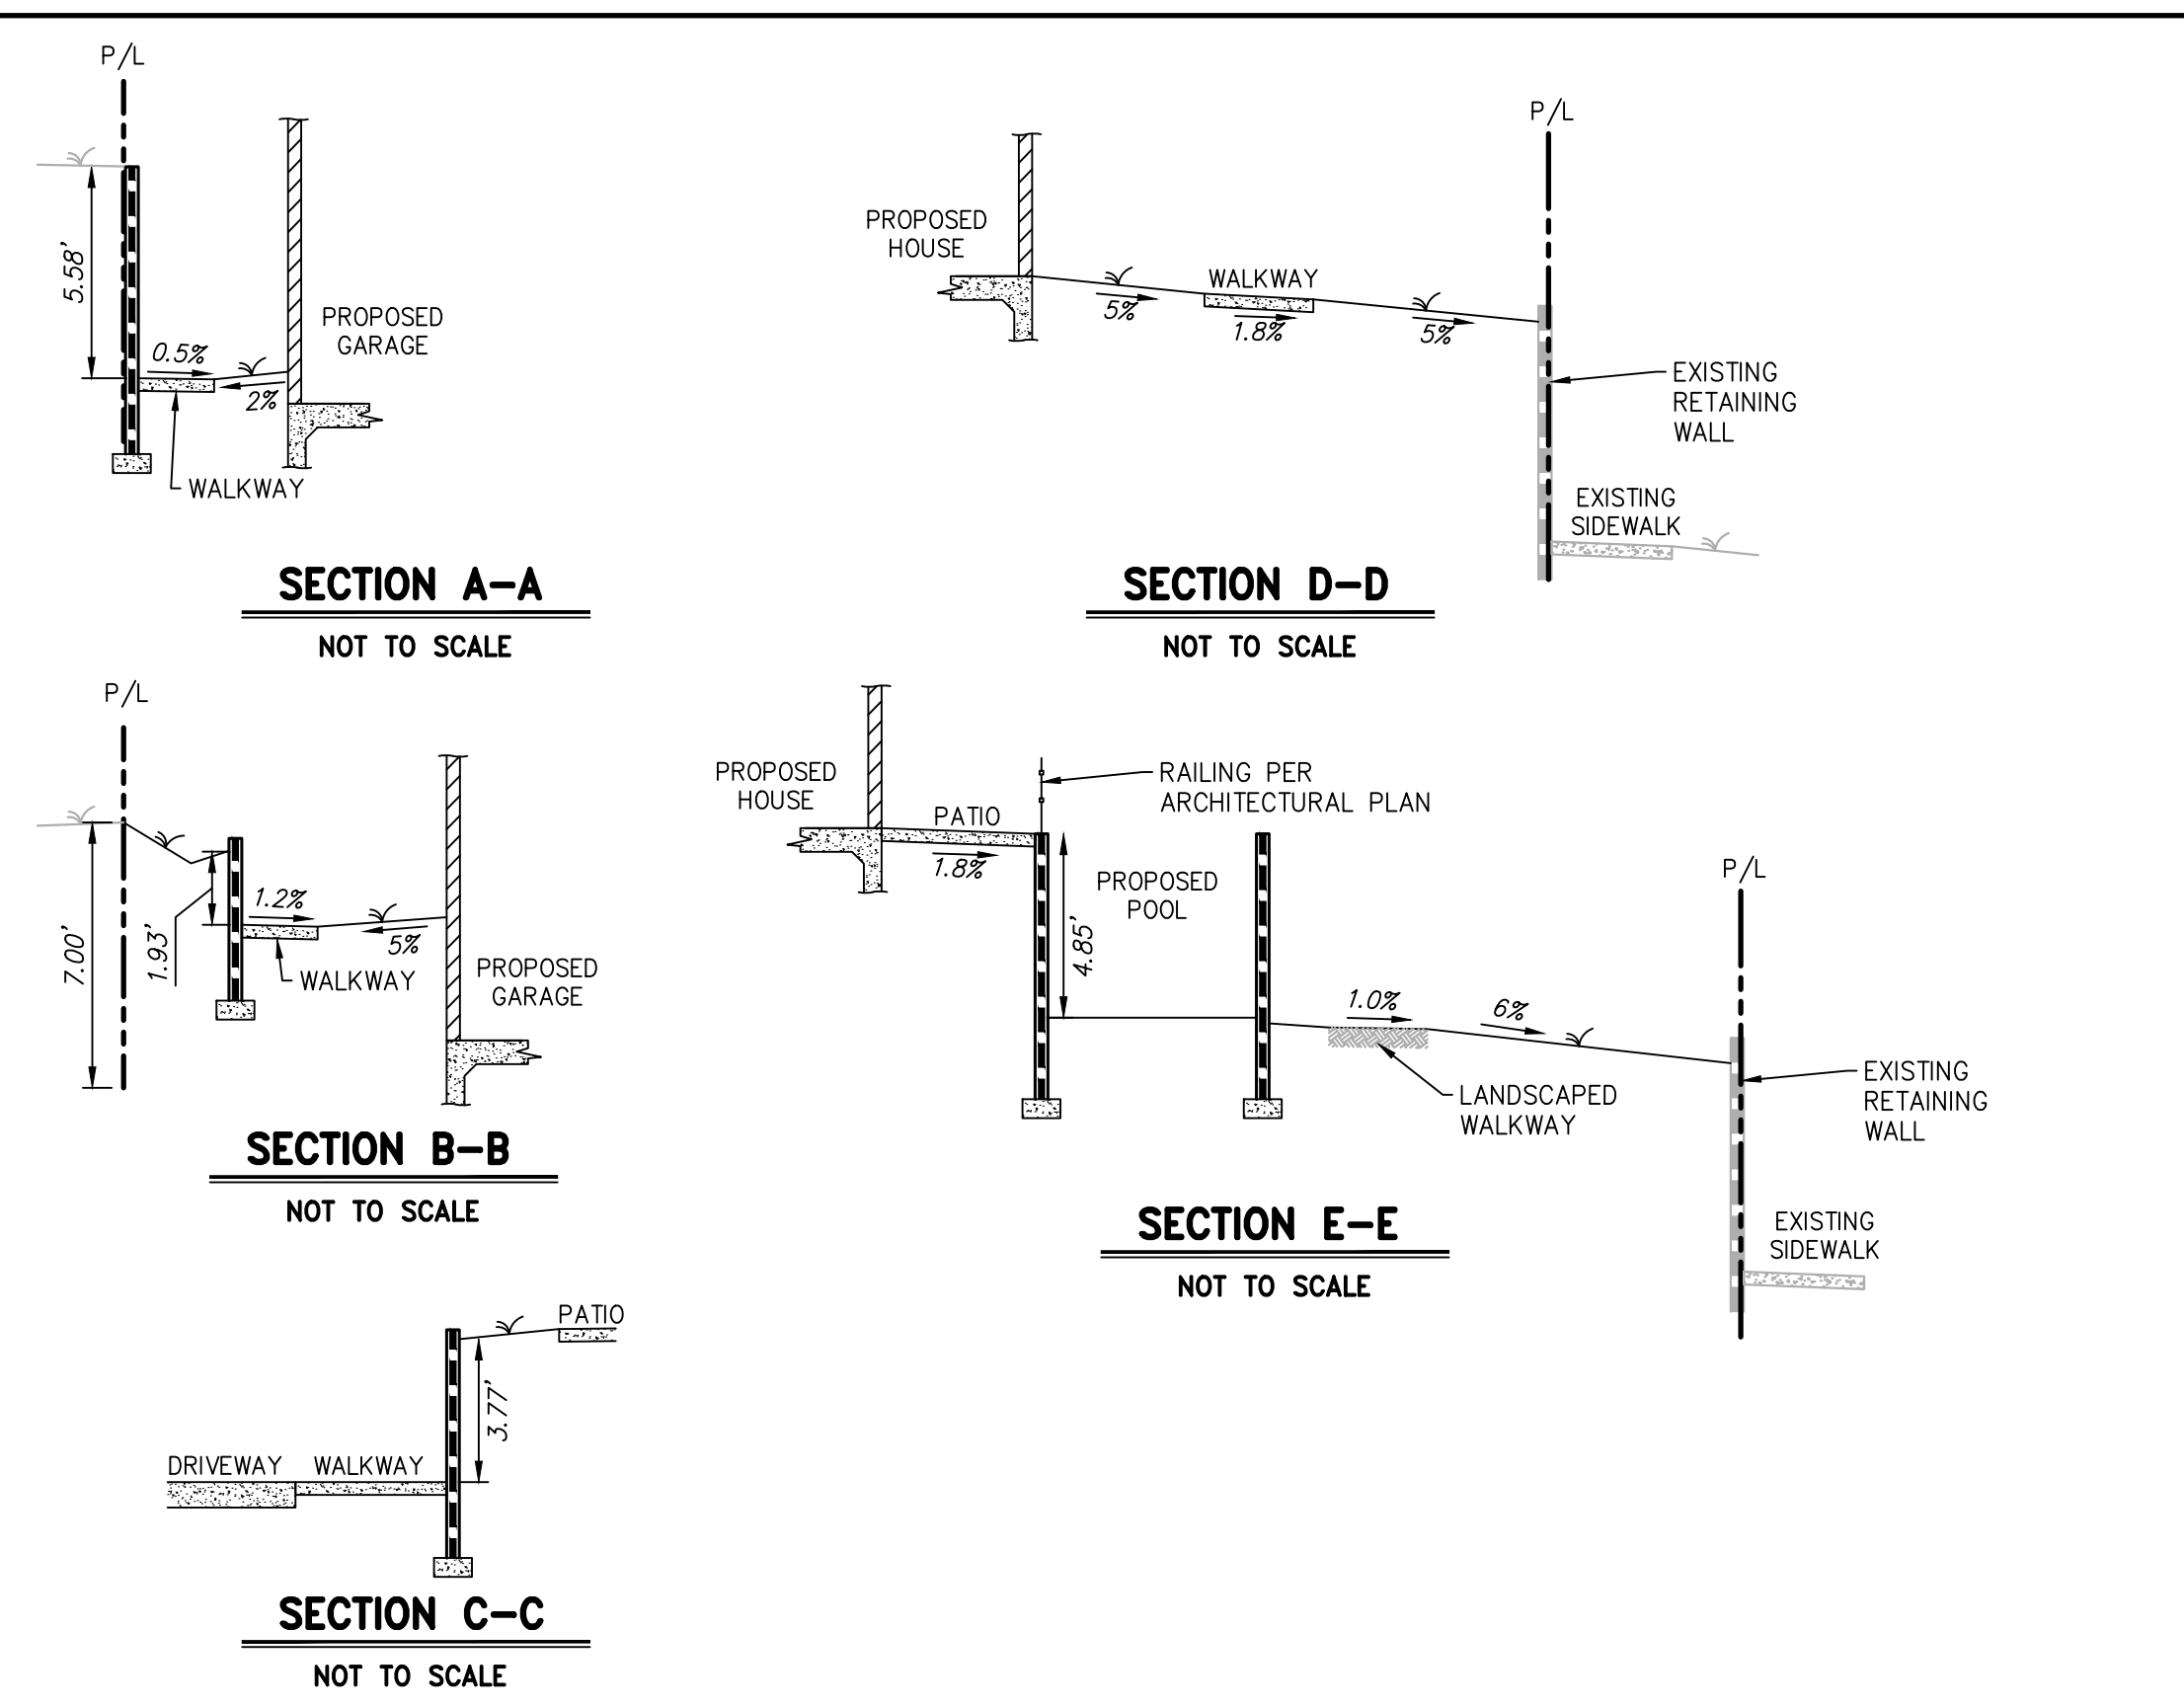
P/L

5.58'

0.5%

2%

PROPOSED GARAGE

WALKWAY

SECTION A–A

NOT TO SCALE

PROPOSED HOUSE

WALKWAY

5%

1.8%

5%

P/L

EXISTING RETAINING WALL

EXISTING SIDEWALK

SECTION D–D

NOT TO SCALE

P/L

7.00'

1.93'

1.2%

5%

WALKWAY

PROPOSED GARAGE

SECTION B–B

NOT TO SCALE

PROPOSED HOUSE

PATIO

1.8%

RAILING PER ARCHITECTURAL PLAN

4.85'

PROPOSED POOL

P/L

1.0%

6%

LANDSCAPED WALKWAY

EXISTING RETAINING WALL

EXISTING SIDEWALK

SECTION E–E

NOT TO SCALE

PATIO

3.77'

DRIVEWAY

WALKWAY

SECTION C–C

NOT TO SCALE